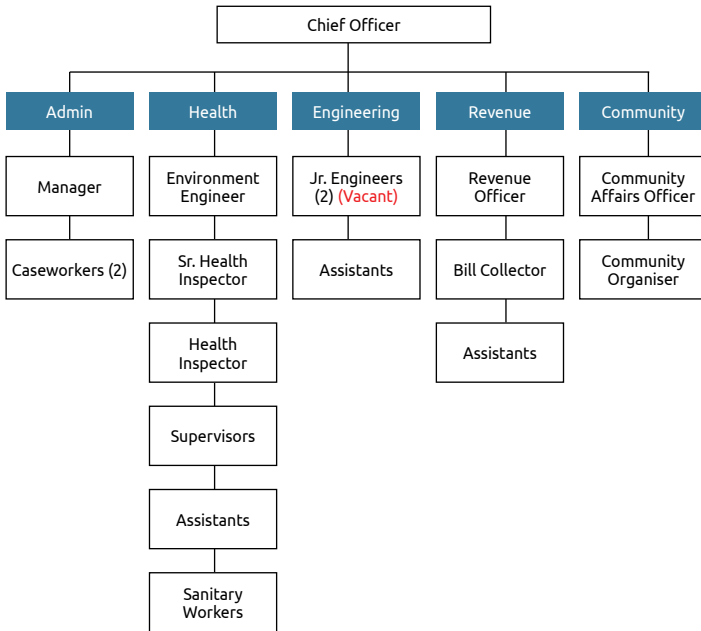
Chief Officer

Admin

Manager

Caseworkers (2)

Health

Environment Engineer

Sr. Health Inspector

Health Inspector

Supervisors

Assistants

Sanitary Workers

Engineering

Jr. Engineers (2) (Vacant)

Assistants

Revenue

Revenue Officer

Bill Collector

Assistants

Community

Community Affairs Officer

Community Organiser